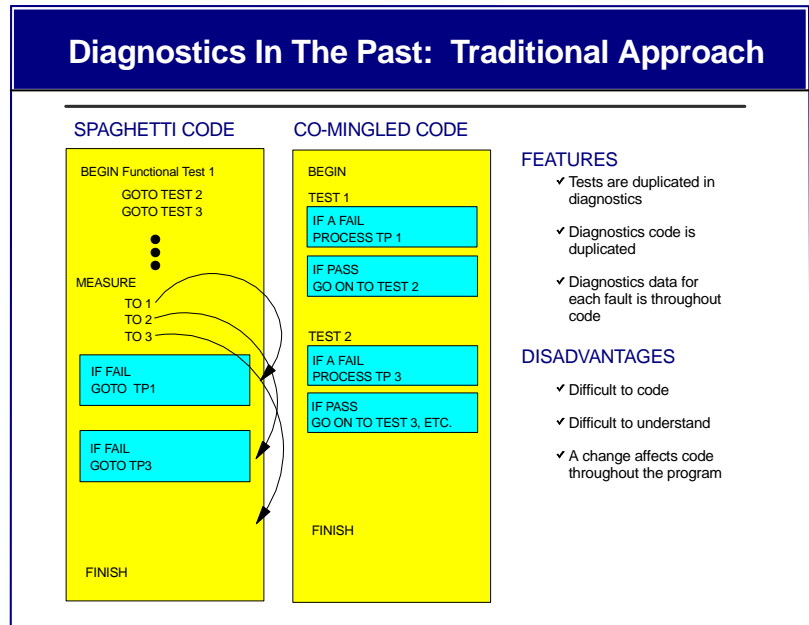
Diagnostics In The Past: Traditional Approach

SPAGHETTI CODE

BEGIN Functional Test 1
GOTO TEST 2
GOTO TEST 3

MEASURE
TO 1
TO 2
TO 3

IF FAIL
GOTO TP1

IF FAIL
GOTO TP3

FINISH

CO-MINGLED CODE

BEGIN

TEST 1

IF A FAIL
PROCESS TP 1

IF PASS
GO ON TO TEST 2

TEST 2

IF A FAIL
PROCESS TP 3

IF PASS
GO ON TO TEST 3, ETC.

FINISH

FEATURES

✔ Tests are duplicated in diagnostics

✔ Diagnostics code is duplicated

✔ Diagnostics data for each fault is throughout code

DISADVANTAGES

✔ Difficult to code

✔ Difficult to understand

✔ A change affects code throughout the program